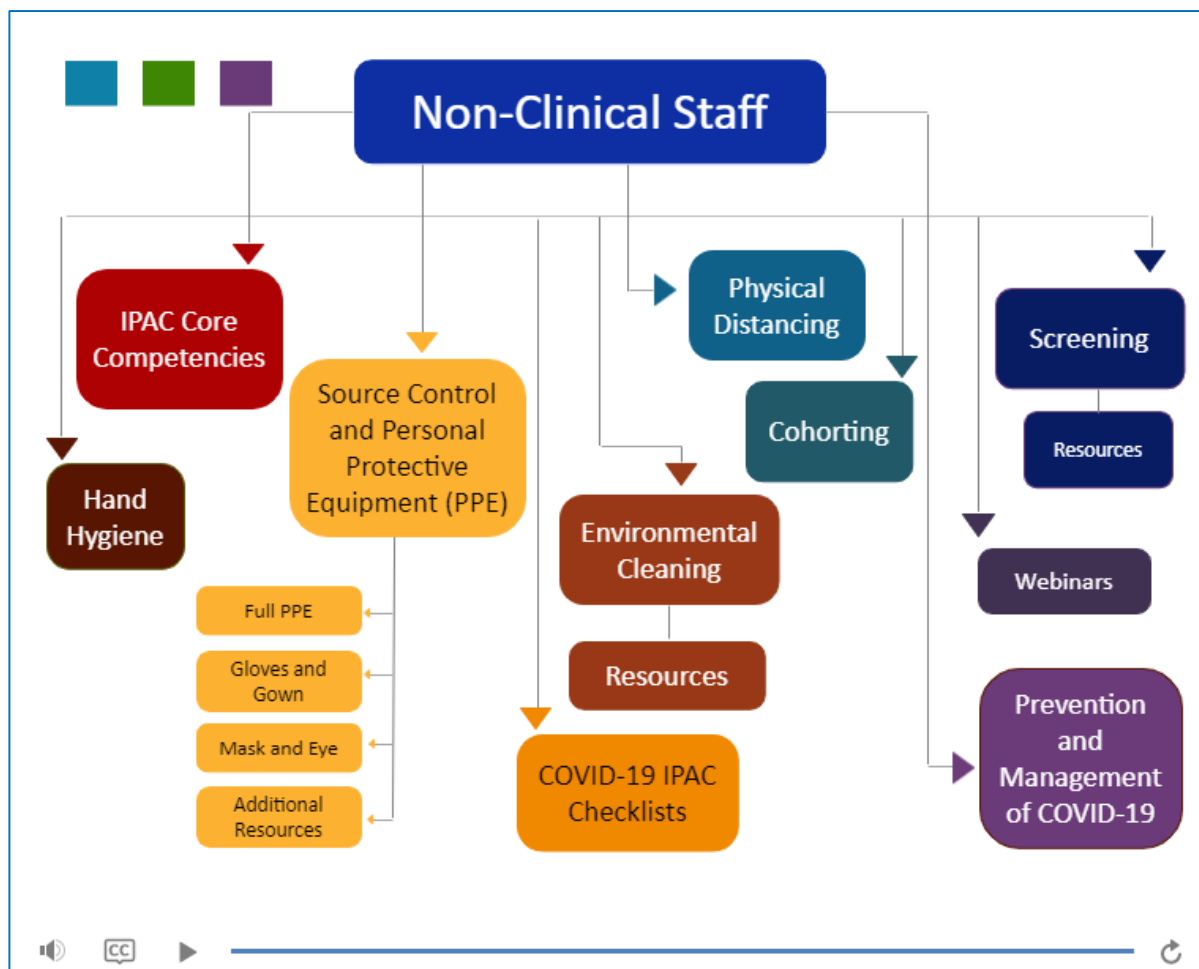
Non-Clinical Staff

IPAC Core Competencies

Hand Hygiene

Source Control and Personal Protective Equipment (PPE)

Full PPE

Gloves and Gown

Mask and Eye

Additional Resources

COVID-19 IPAC Checklists

Environmental Cleaning

Resources

Physical Distancing

Cohorting

Screening

Resources

Webinars

Prevention and Management of COVID-19

CC